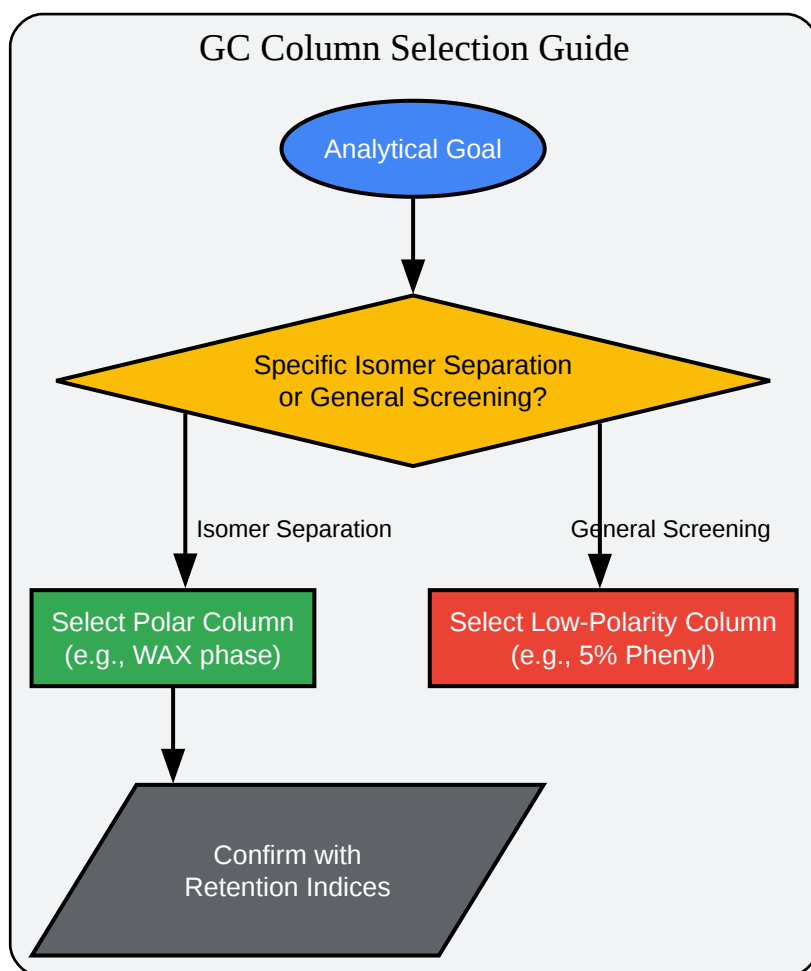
GC Column Selection Guide

Analytical Goal

Specific Isomer Separation or General Screening?

Isomer Separation

General Screening

Select Polar Column (e.g., WAX phase)

Select Low-Polarity Column (e.g., 5% Phenyl)

Confirm with Retention Indices